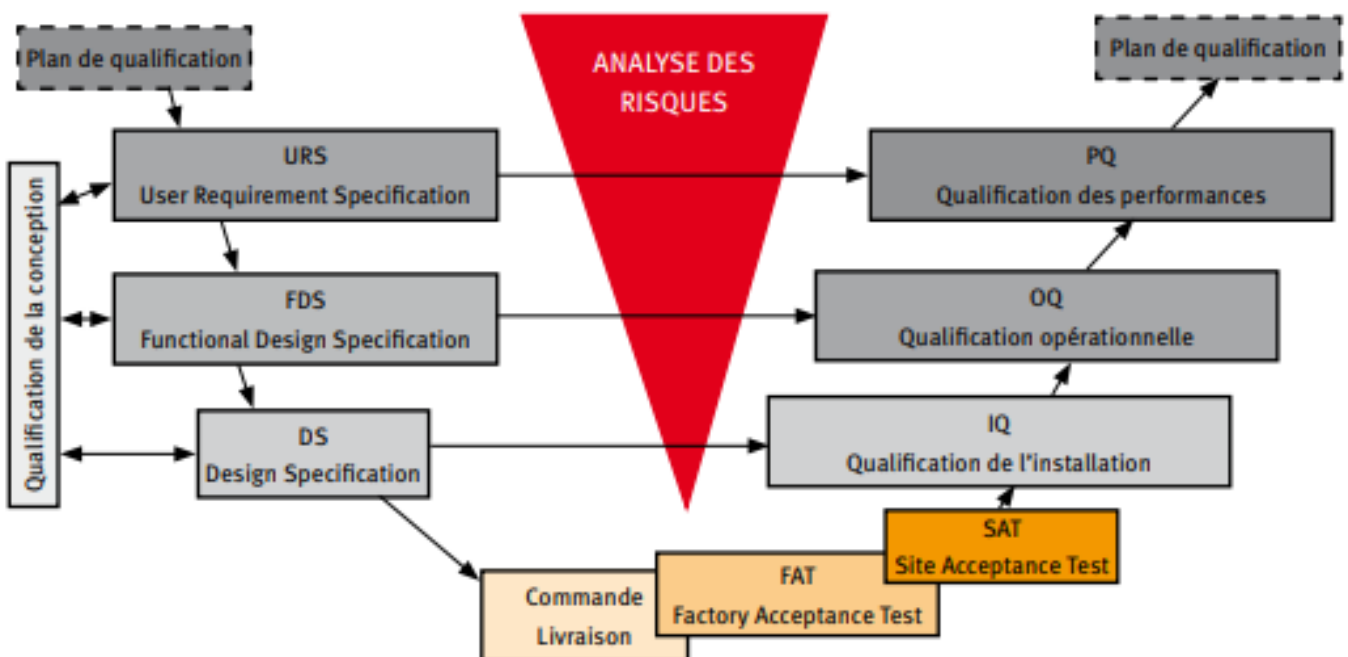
Plan de qualification

ANALYSE DES RISQUES

Plan de qualification

Qualification de la conception

URS
User Requirement Specification

PQ
Qualification des performances

FDS
Functional Design Specification

OQ
Qualification opérationnelle

DS
Design Specification

IQ
Qualification de l'installation

SAT
Site Acceptance Test

FAT
Factory Acceptance Test

Commande
Livraison